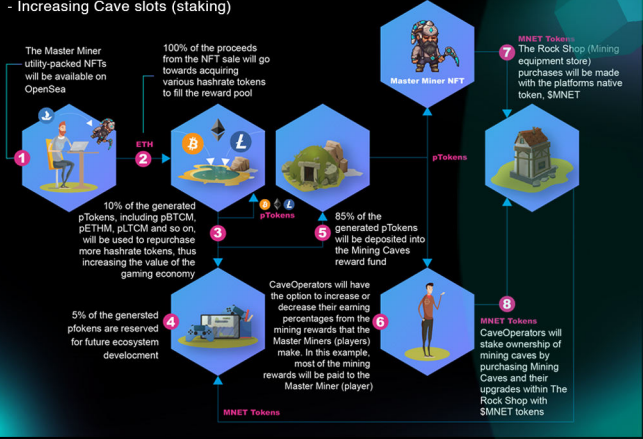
- Increasing Cave slots (staking)

The Master Miner utility-packed NFTs will be available on OpenSea

1

ETH

2

100% of the proceeds from the NFT sale will go towards acquiring various hashrate tokens to fill the reward pool

pTokens

10% of the generated pTokens, including pBTCM, pETHM, pLTCM and so on, will be used to repurchase more hashrate tokens, thus increasing the value of the gaming economy

3

5

85% of the generated pTokens will be deposited into the Mining Caves reward fund

Master Miner NFT

pTokens

7

MNET Tokens

The Rock Shop (Mining equipment store) purchases will be made with the platforms native token, $MNET

4

5% of the genersted pfokens are reserved for future ecosystem develocment

CaveOperators will have the option to increase or decrease their earning percentages from the mining rewards that the Master Miners (players) make. In this example, most of the mining rewards will be paid to the Master Miner (player)

6

8

MNET Tokens

CaveOperators will stake ownership of mining caves by purchasing Mining Caves and their upgrades within The Rock Shop with $MNET tokens

MNET Tokens